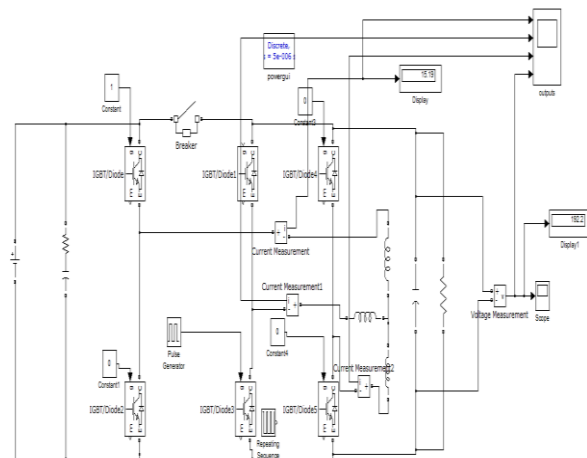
Discrete, s = 5e-006 s
powergui
1519
Display
outputs
1
Constant
0
Constant3
Breaker
IGBT/Diode
IGBT/Diode1
IGBT/Diode4
Current Measurement
1802
Display1
Current Measurement1
Voltage Measurement
Scope
Pulse Generator
0
Constant4
0
Constant1
Current Measurement2
IGBT/Diode2
IGBT/Diode3
IGBT/Diode5
Repeating Sequence